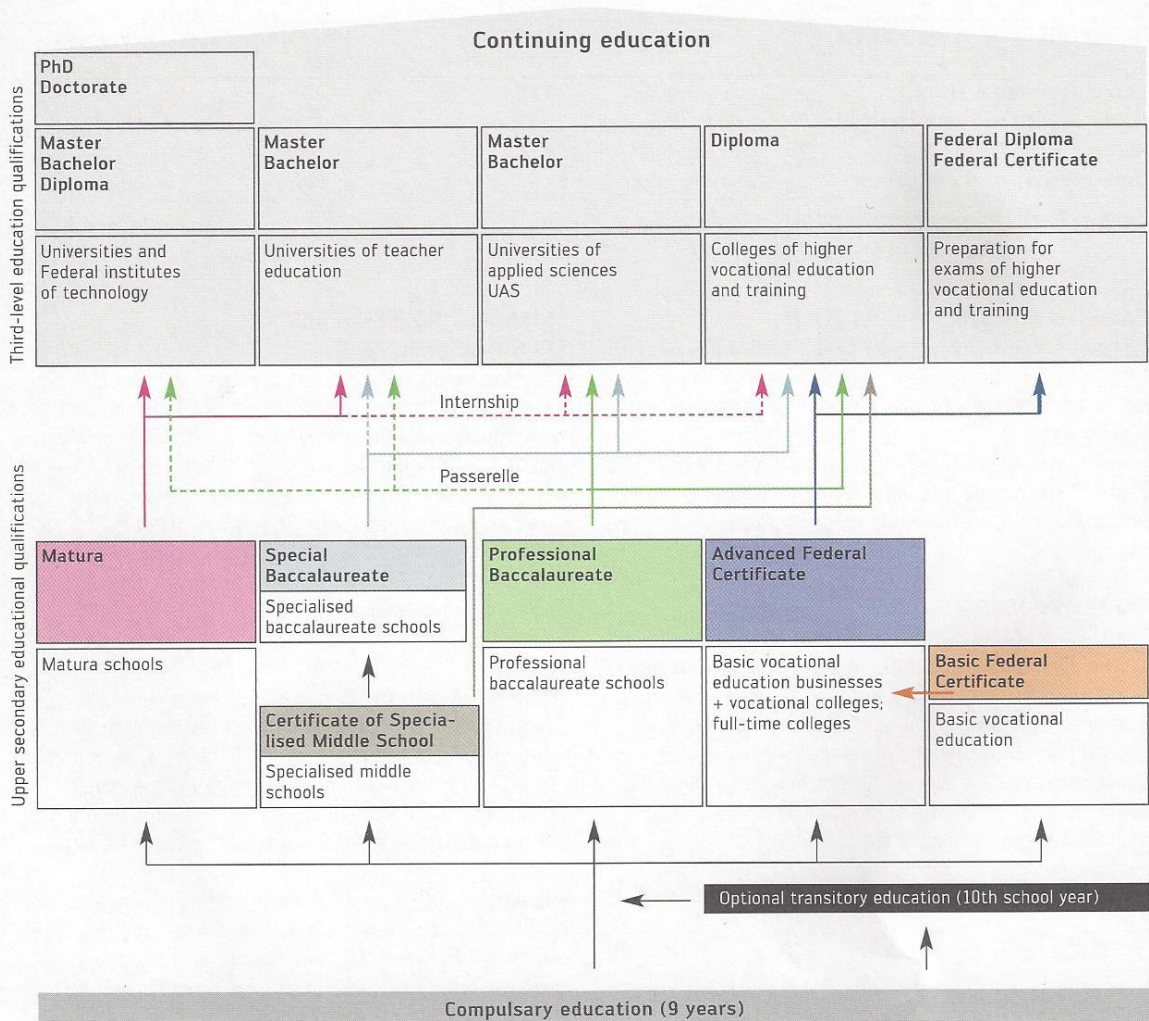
Continuing education

Third-level education qualifications

PhD
Doctorate

Master
Bachelor
Diploma

Master
Bachelor

Master
Bachelor

Diploma

Federal Diploma
Federal Certificate

Universities and Federal institutes of technology

Universities of teacher education

Universities of applied sciences UAS

Colleges of higher vocational education and training

Preparation for exams of higher vocational education and training

Internship

Passerelle

Upper secondary educational qualifications

Matura

Matura schools

Special Baccalaureate

Specialised baccalaureate schools

Certificate of Specialised Middle School

Specialised middle schools

Professional Baccalaureate

Professional baccalaureate schools

Advanced Federal Certificate

Basic vocational education businesses + vocational colleges; full-time colleges

Basic Federal Certificate

Basic vocational education

Optional transitory education (10th school year)

Compulsary education (9 years)